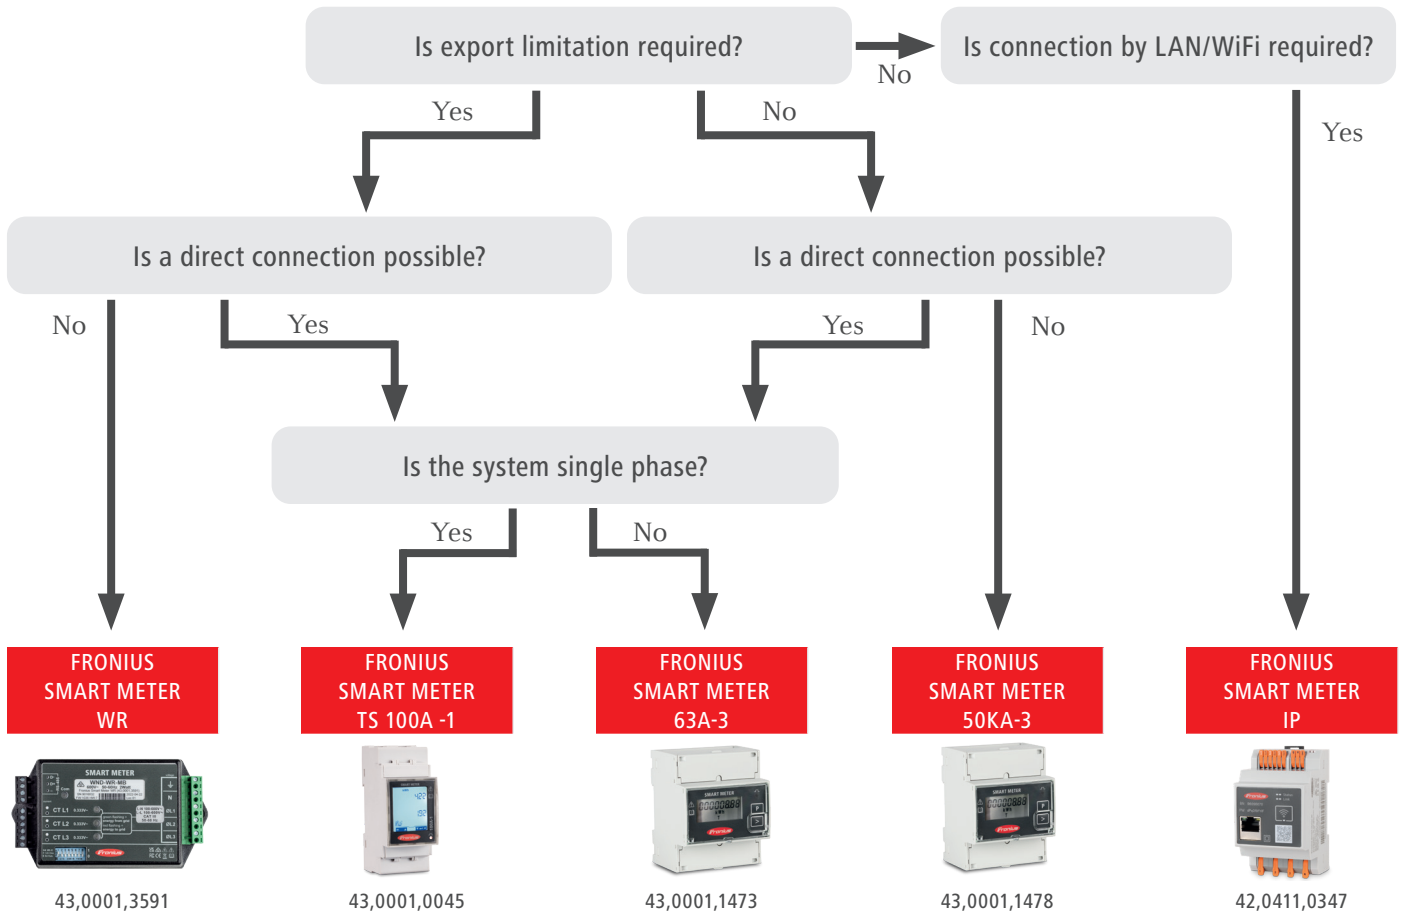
Is export limitation required?

No

Is connection by LAN/WiFi required?

Yes

No

Yes

Is a direct connection possible?

Is a direct connection possible?

No

Yes

Yes

No

Is the system single phase?

Yes

No

FRONIUS SMART METER WR

FRONIUS SMART METER TS 100A -1

FRONIUS SMART METER 63A-3

FRONIUS SMART METER 50KA-3

FRONIUS SMART METER IP

43,0001,3591

43,0001,0045

43,0001,1473

43,0001,1478

42,0411,0347